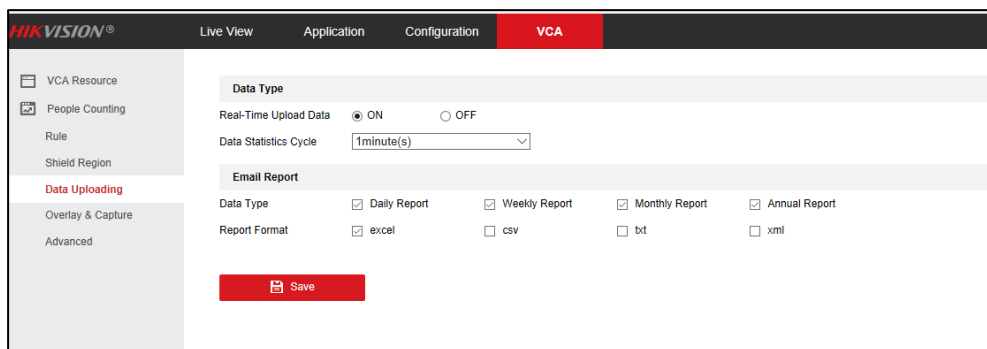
HIKVISION®

Live View
Application
Configuration
VCA

VCA Resource
People Counting
Rule
Shield Region
Data Uploading
Overlay & Capture
Advanced

Data Type

Real-Time Upload Data ON OFF

Data Statistics Cycle 1minute(s)

Email Report

Data Type Daily Report Weekly Report Monthly Report Annual Report

Report Format excel csv txt xml

Save